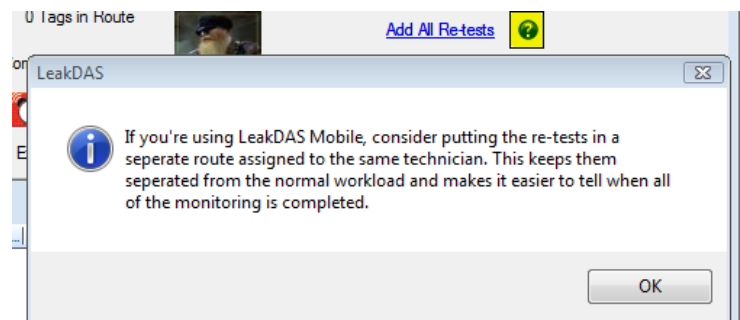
0 Tags in Route

Add All Re-tests

?

on

E

LeakDAS

If you're using LeakDAS Mobile, consider putting the re-tests in a seperate route assigned to the same technician. This keeps them seperated from the normal workload and makes it easier to tell when all of the monitoring is completed.

OK